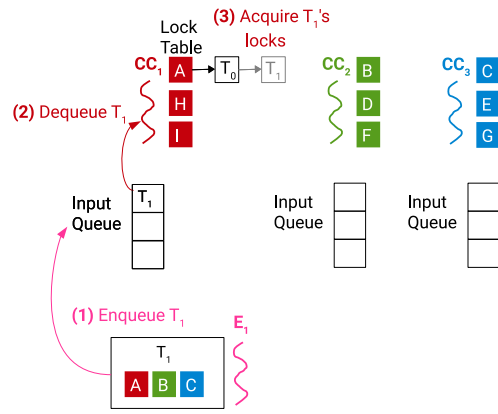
Lock Table

(3) Acquire $T_1$'s locks

$CC_1$

A

$T_0$

$T_1$

H

I

(2) Dequeue $T_1$

$CC_2$

B

D

F

$CC_3$

C

E

G

$T_1$

Input Queue

Input Queue

Input Queue

(1) Enqueue $T_1$

$E_1$

$T_1$

A

B

C